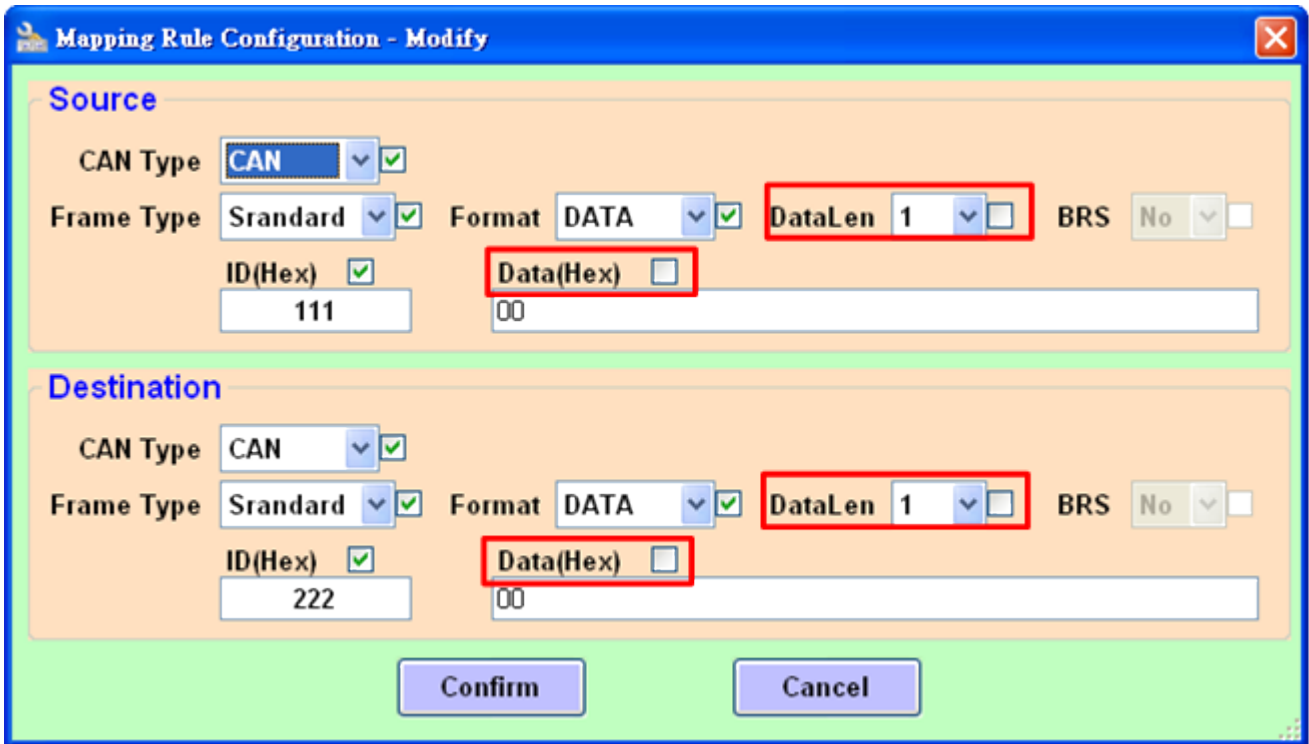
Mapping Rule Configuration - Modify

Source

CAN Type CAN

Frame Type Srandard Format DATA DataLen 1 BRS No

ID(Hex) Data(Hex)

111 00

Destination

CAN Type CAN

Frame Type Srandard Format DATA DataLen 1 BRS No

ID(Hex) Data(Hex)

222 00

Confirm Cancel